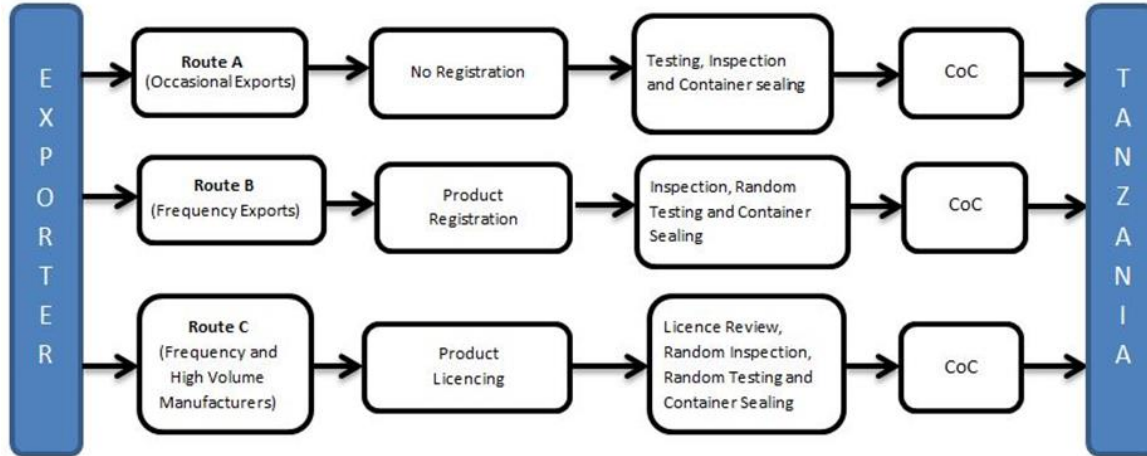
EXPORTER

Route A (Occasional Exports)

No Registration

Testing, Inspection and Container sealing

CoC

Route B (Frequency Exports)

Product Registration

Inspection, Random Testing and Container Sealing

CoC

Route C (Frequency and High Volume Manufacturers)

Product Licencing

Licence Review, Random Inspection, Random Testing and Container Sealing

CoC

TANZANIA